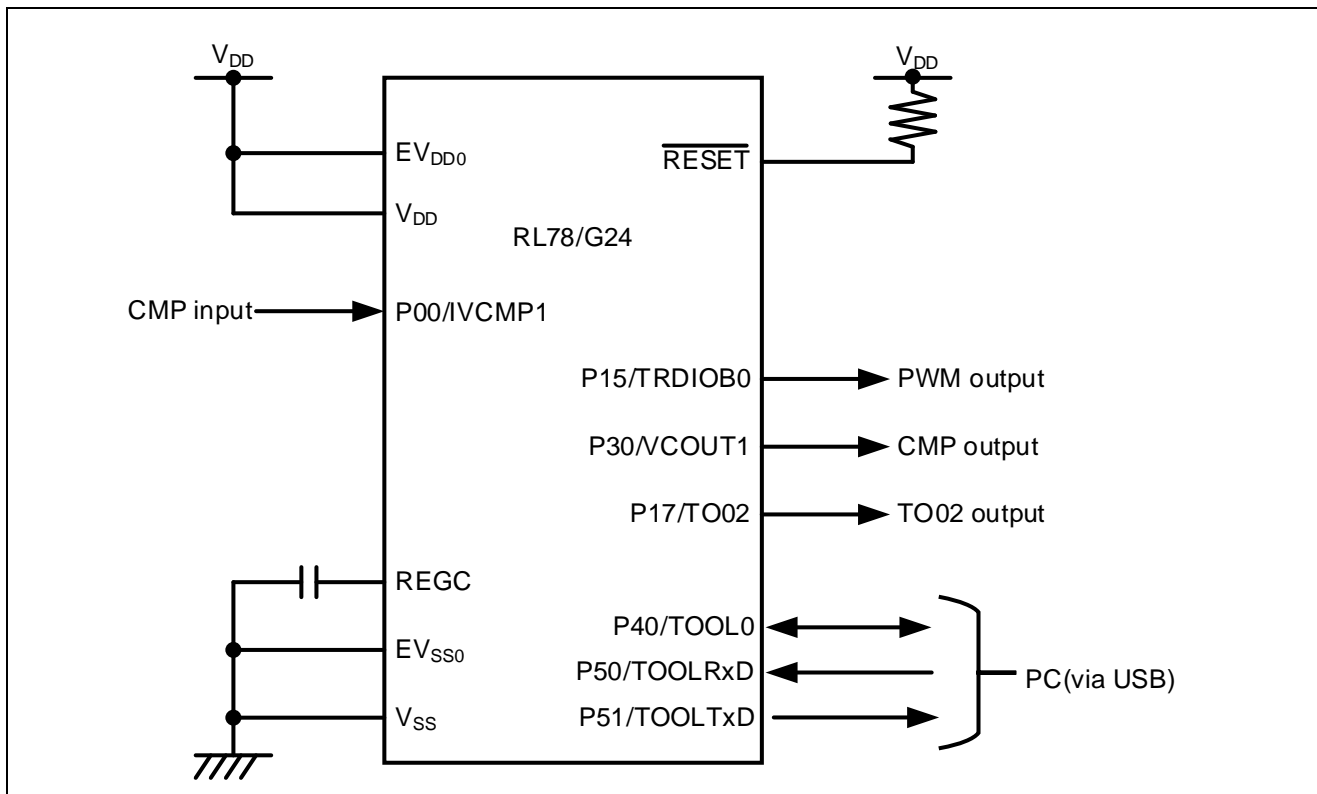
$V_{DD}$

$EV_{DD0}$

$V_{DD}$

RL78/G24

$\overline{RESET}$

$V_{DD}$

CMP input

P00/IVCMP1

P15/TRDIOB0

PWM output

P30/VCOUT1

CMP output

P17/TO02

TO02 output

REGC

$EV_{SS0}$

$V_{SS}$

P40/TOOL0

P50/TOOLRxD

P51/TOOLTxD

PC(via USB)